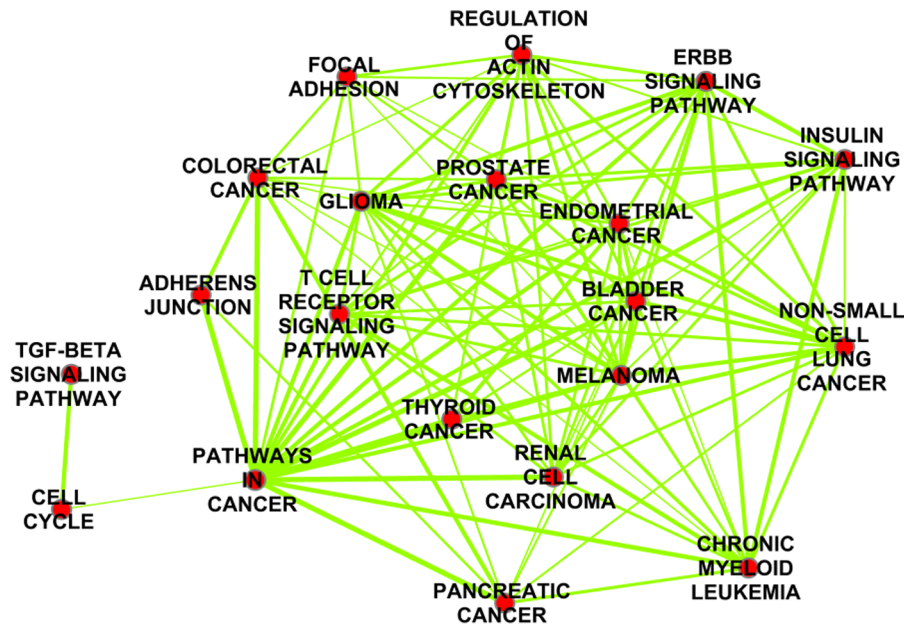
REGULATION OF ACTIN CYTOSKELETON

FOCAL ADHESION

ERBB SIGNALING PATHWAY

INSULIN SIGNALING PATHWAY

COLORECTAL CANCER

PROSTATE CANCER

GLIOMA

ENDOMETRIAL CANCER

ADHERENS JUNCTION

T CELL RECEPTOR SIGNALING PATHWAY

BLADDER CANCER

NON-SMALL CELL LUNG CANCER

TGF-BETA SIGNALING PATHWAY

MELANOMA

THYROID CANCER

PATHWAYS IN CANCER

RENAL CELL CARCINOMA

CELL CYCLE

CHRONIC MYELOID LEUKEMIA

PANCREATIC CANCER